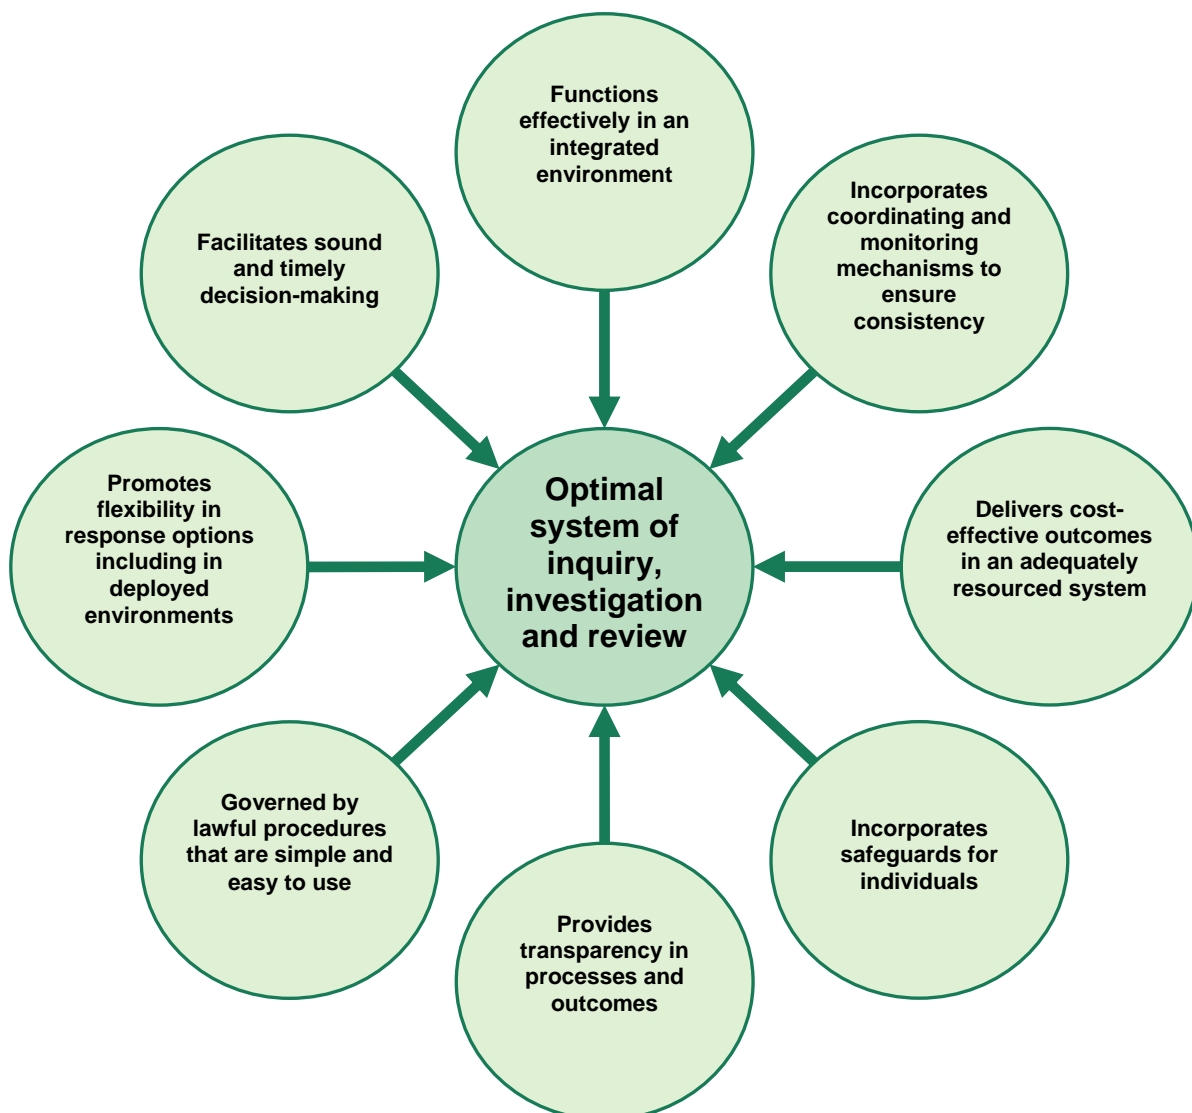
Functions effectively in an integrated environment

Facilitates sound and timely decision-making

Incorporates coordinating and monitoring mechanisms to ensure consistency

Promotes flexibility in response options including in deployed environments

Optimal system of inquiry, investigation and review

Delivers cost-effective outcomes in an adequately resourced system

Governed by lawful procedures that are simple and easy to use

Incorporates safeguards for individuals

Provides transparency in processes and outcomes